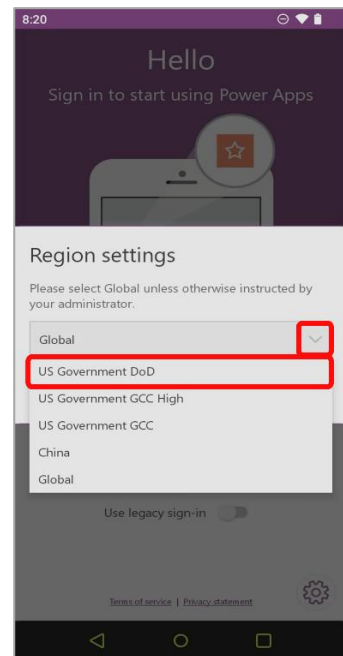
8:20

Hello

Sign in to start using Power Apps

Region settings

Please select Global unless otherwise instructed by your administrator.

Global

US Government DoD

US Government GCC High

US Government GCC

China

Global

Use legacy sign-in

Terms of service | Privacy statement